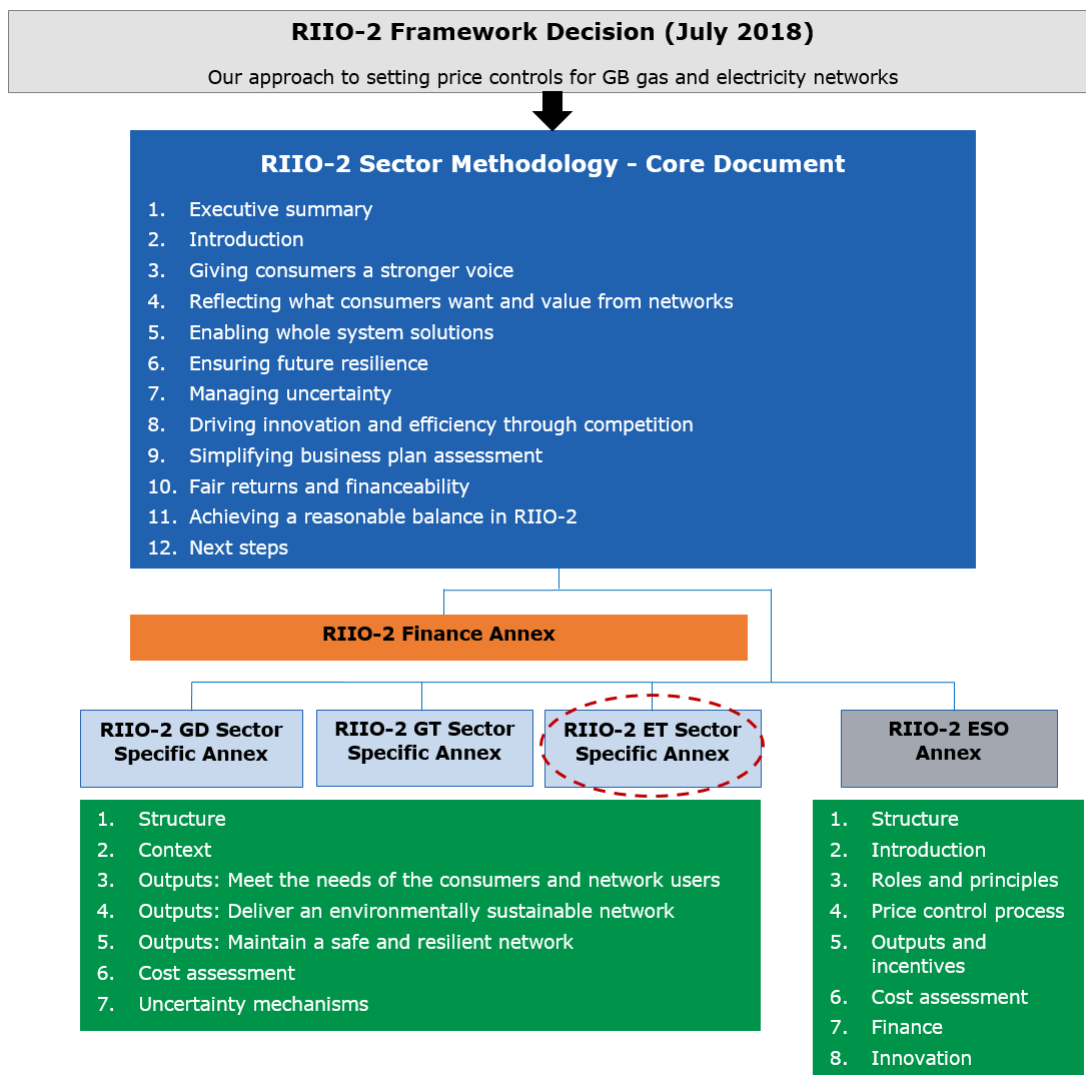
RIIO-2 Framework Decision (July 2018)

Our approach to setting price controls for GB gas and electricity networks

RIIO-2 Sector Methodology - Core Document

1. Executive summary
2. Introduction
3. Giving consumers a stronger voice
4. Reflecting what consumers want and value from networks
5. Enabling whole system solutions
6. Ensuring future resilience
7. Managing uncertainty
8. Driving innovation and efficiency through competition
9. Simplifying business plan assessment
10. Fair returns and financeability
11. Achieving a reasonable balance in RIIO-2
12. Next steps

RIIO-2 Finance Annex

RIIO-2 GD Sector Specific Annex

RIIO-2 GT Sector Specific Annex

RIIO-2 ET Sector Specific Annex

RIIO-2 ESO Annex

1. Structure
2. Context
3. Outputs: Meet the needs of the consumers and network users
4. Outputs: Deliver an environmentally sustainable network
5. Outputs: Maintain a safe and resilient network
6. Cost assessment
7. Uncertainty mechanisms

1. Structure
2. Introduction
3. Roles and principles
4. Price control process
5. Outputs and incentives
6. Cost assessment
7. Finance
8. Innovation